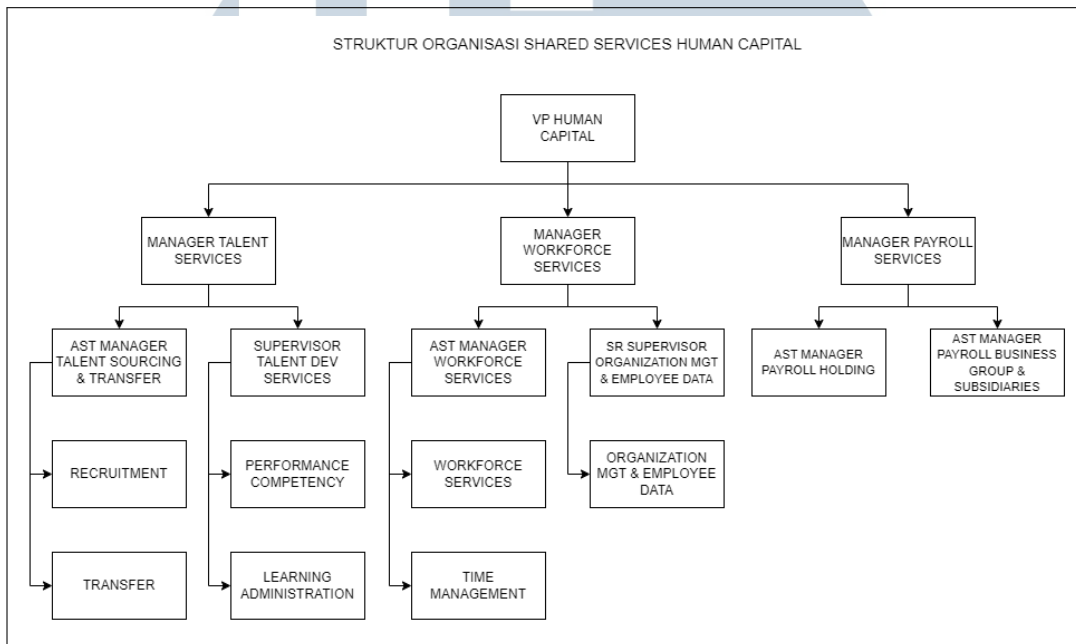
STRUKTUR ORGANISASI SHARED SERVICES HUMAN CAPITAL

VP HUMAN CAPITAL

MANAGER TALENT SERVICES

MANAGER WORKFORCE SERVICES

MANAGER PAYROLL SERVICES

AST MANAGER TALENT SOURCING & TRANSFER

SUPERVISOR TALENT DEV SERVICES

AST MANAGER WORKFORCE SERVICES

SR SUPERVISOR ORGANIZATION MGT & EMPLOYEE DATA

AST MANAGER PAYROLL HOLDING

AST MANAGER PAYROLL BUSINESS GROUP & SUBSIDIARIES

RECRUITMENT

PERFORMANCE COMPETENCY

WORKFORCE SERVICES

ORGANIZATION MGT & EMPLOYEE DATA

TRANSFER

LEARNING ADMINISTRATION

TIME MANAGEMENT